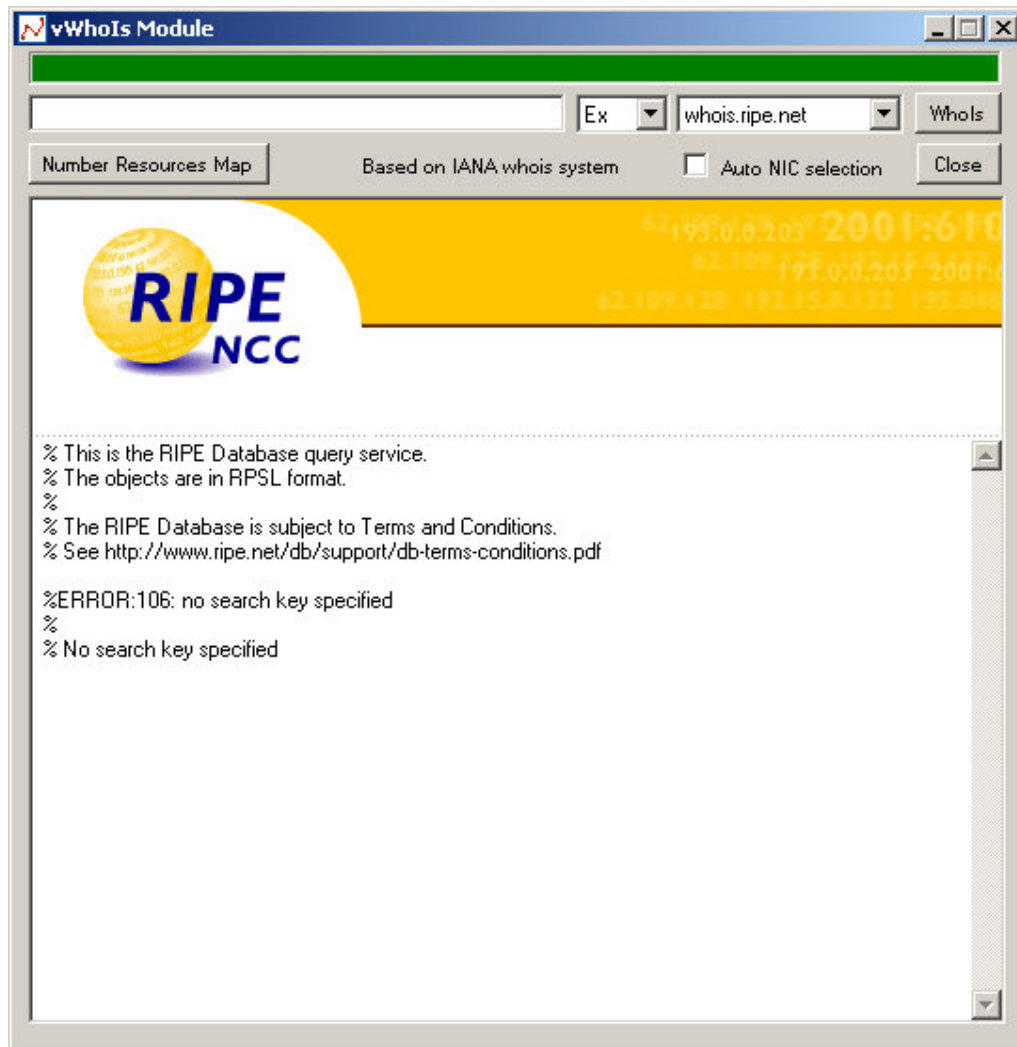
vWhoIs Module

Ex
whois.ripe.net
WhoIs

Number Resources Map
Based on IANA whois system
Auto NIC selection
Close

62.109.128 193.0.0.203 2001:610
62.109.128 193.0.0.203 2001:6
62.109.128 192.15.0.132 195.040

RIPE NCC

% This is the RIPE Database query service.
% The objects are in RPSL format.
%
% The RIPE Database is subject to Terms and Conditions.
% See http://www.ripe.net/db/support/db-terms-conditions.pdf

%ERROR:106: no search key specified
%
% No search key specified